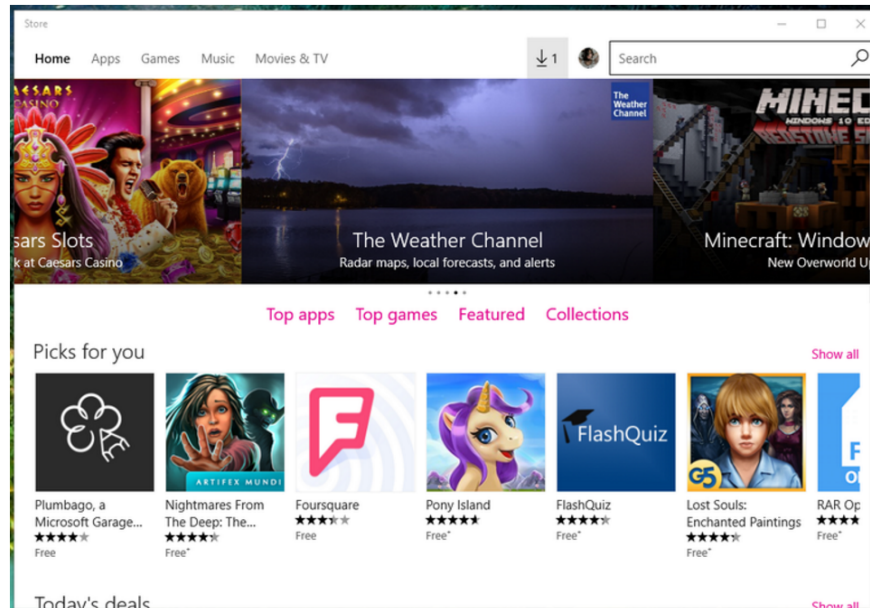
Store

Home Apps Games Music Movies & TV

1

Search

AESARS CASINO

sars Slots
k at Caesars Casino

The Weather Channel

The Weather Channel
Radar maps, local forecasts, and alerts

MINEC
WINDOWS 10 ED

Minecraft: Window
New Overworld U

Top apps Top games Featured Collections

Picks for you

Show all

ARTIFEX MUNDI

FlashQuiz

G5

F

Plumbago, a Microsoft Garage...
Free

Nightmares From The Deep: The...
Free*

Foursquare
Free

Pony Island
Free*

FlashQuiz
Free*

Lost Souls: Enchanted Paintings
Free*

RAR Op
Free*

Today's deals

Show all